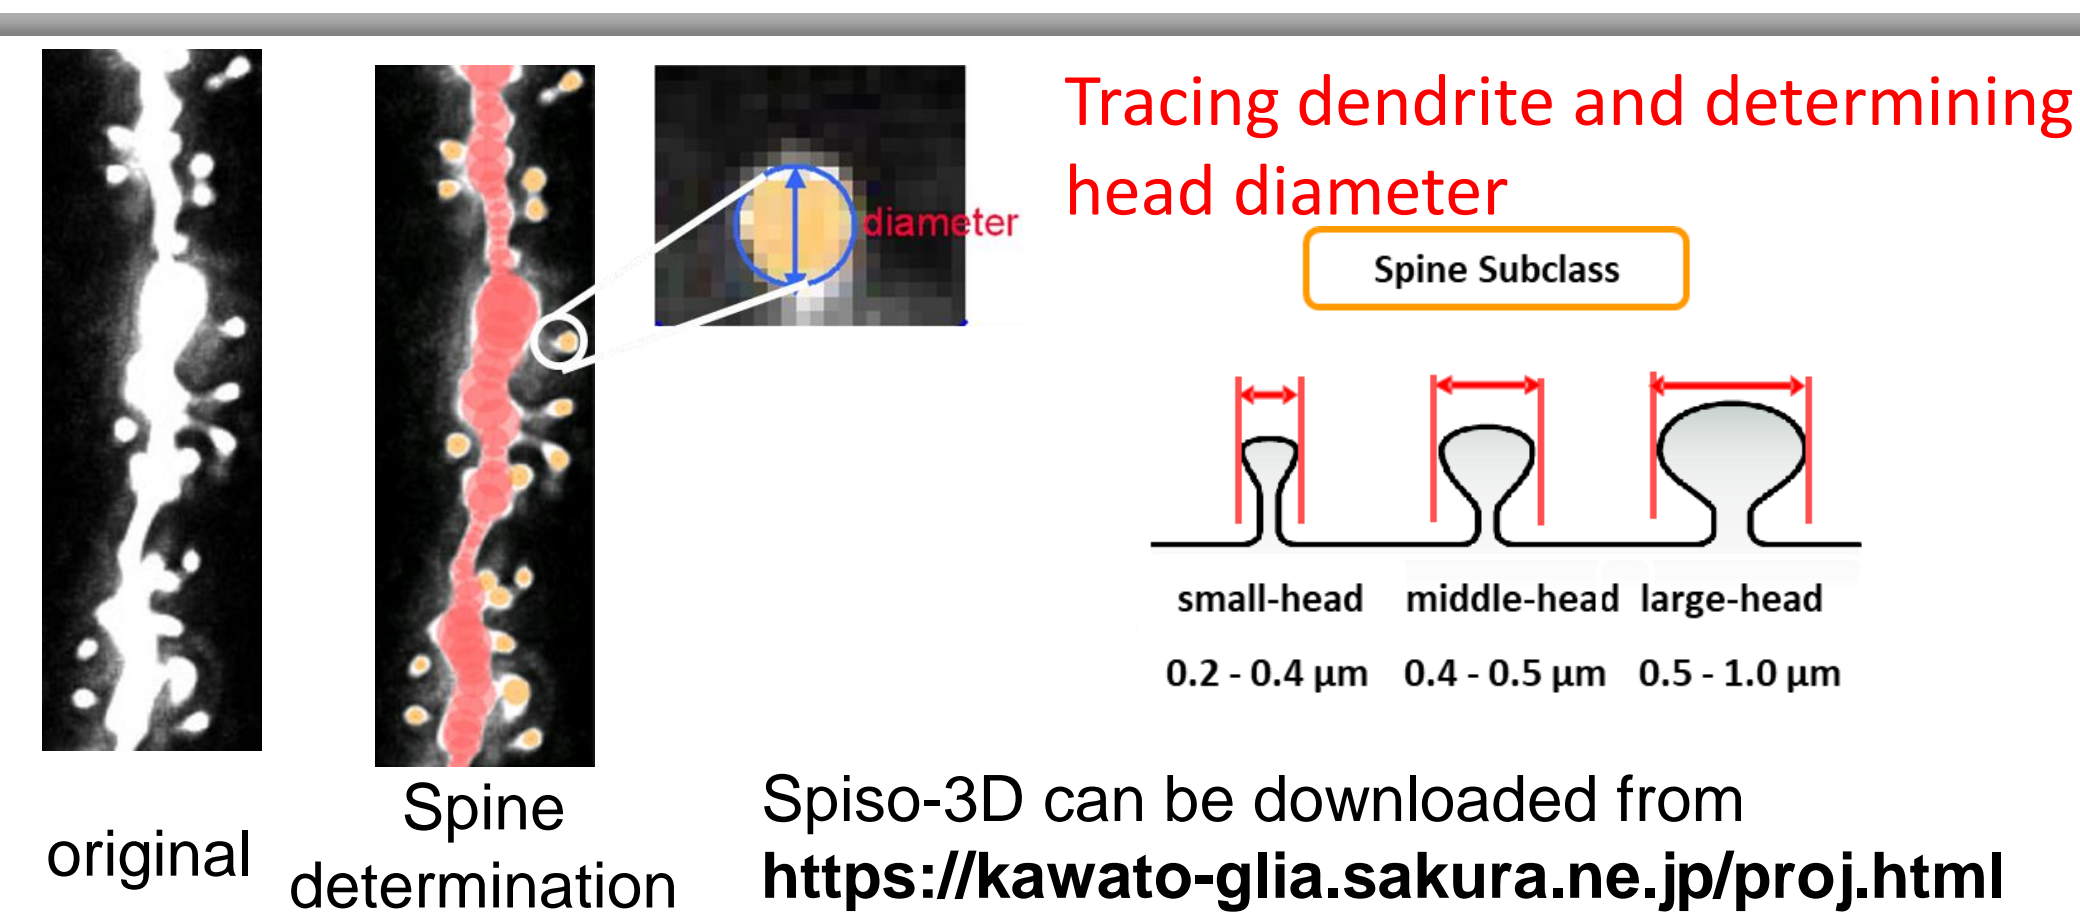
diameter

Tracing dendrite and determining head diameter

Spine Subclass

small-head middle-head large-head

0.2 - 0.4 µm 0.4 - 0.5 µm 0.5 - 1.0 µm

original

Spine determination

Spiso-3D can be downloaded from
https://kawato-glia.sakura.ne.jp/proj.html